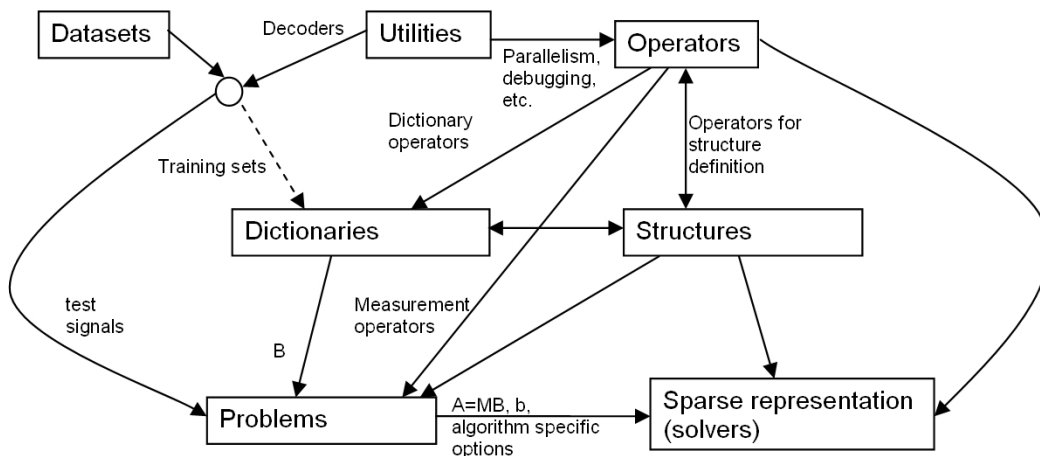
Datasets

Decoders

Utilities

Operators

Parallelism, debugging, etc.

Dictionary operators

Operators for structure definition

Training sets

Dictionaries

Structures

test signals

Measurement operators

B

Problems

A=MB, b, algorithm specific options

Sparse representation (solvers)